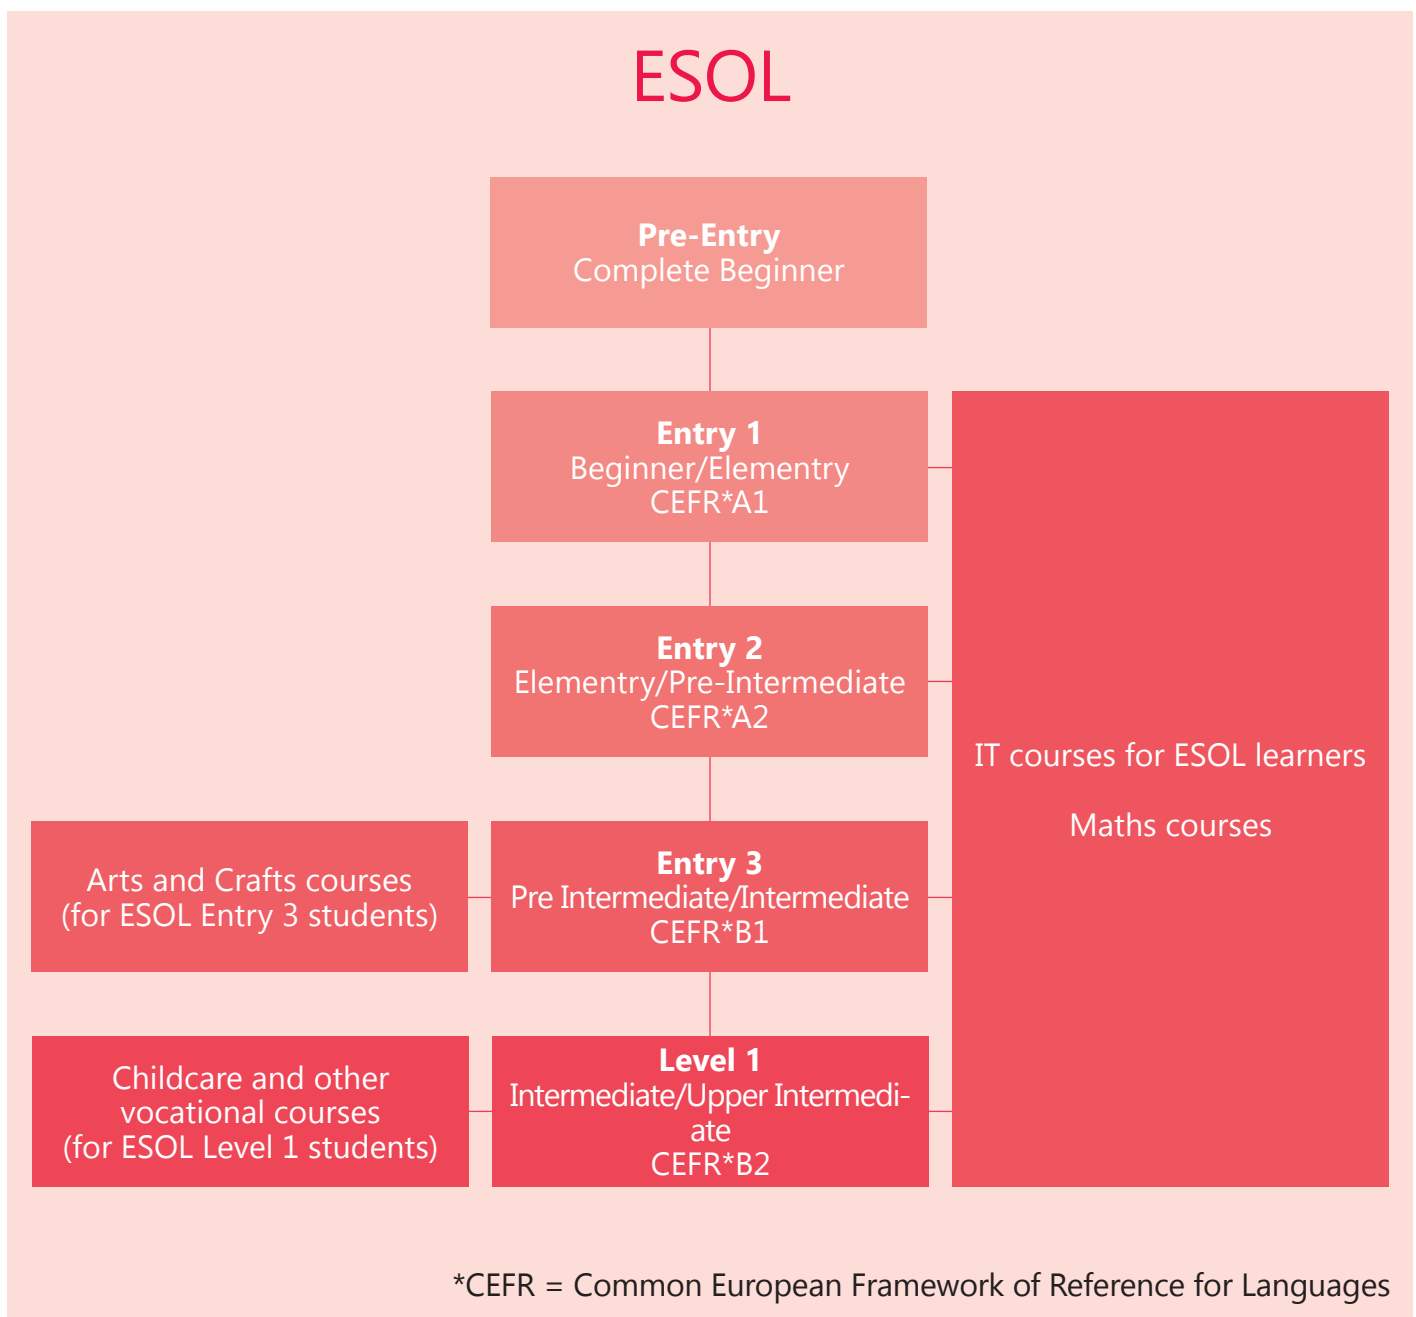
ESOL

**Pre-Entry**
Complete Beginner

**Entry 1**
Beginner/Elementry
CEFR*A1

**Entry 2**
Elementry/Pre-Intermediate
CEFR*A2

Arts and Crafts courses
(for ESOL Entry 3 students)

**Entry 3**
Pre Intermediate/Intermediate
CEFR*B1

Childcare and other vocational courses
(for ESOL Level 1 students)

**Level 1**
Intermediate/Upper Intermediate
CEFR*B2

IT courses for ESOL learners

Maths courses

*CEFR = Common European Framework of Reference for Languages